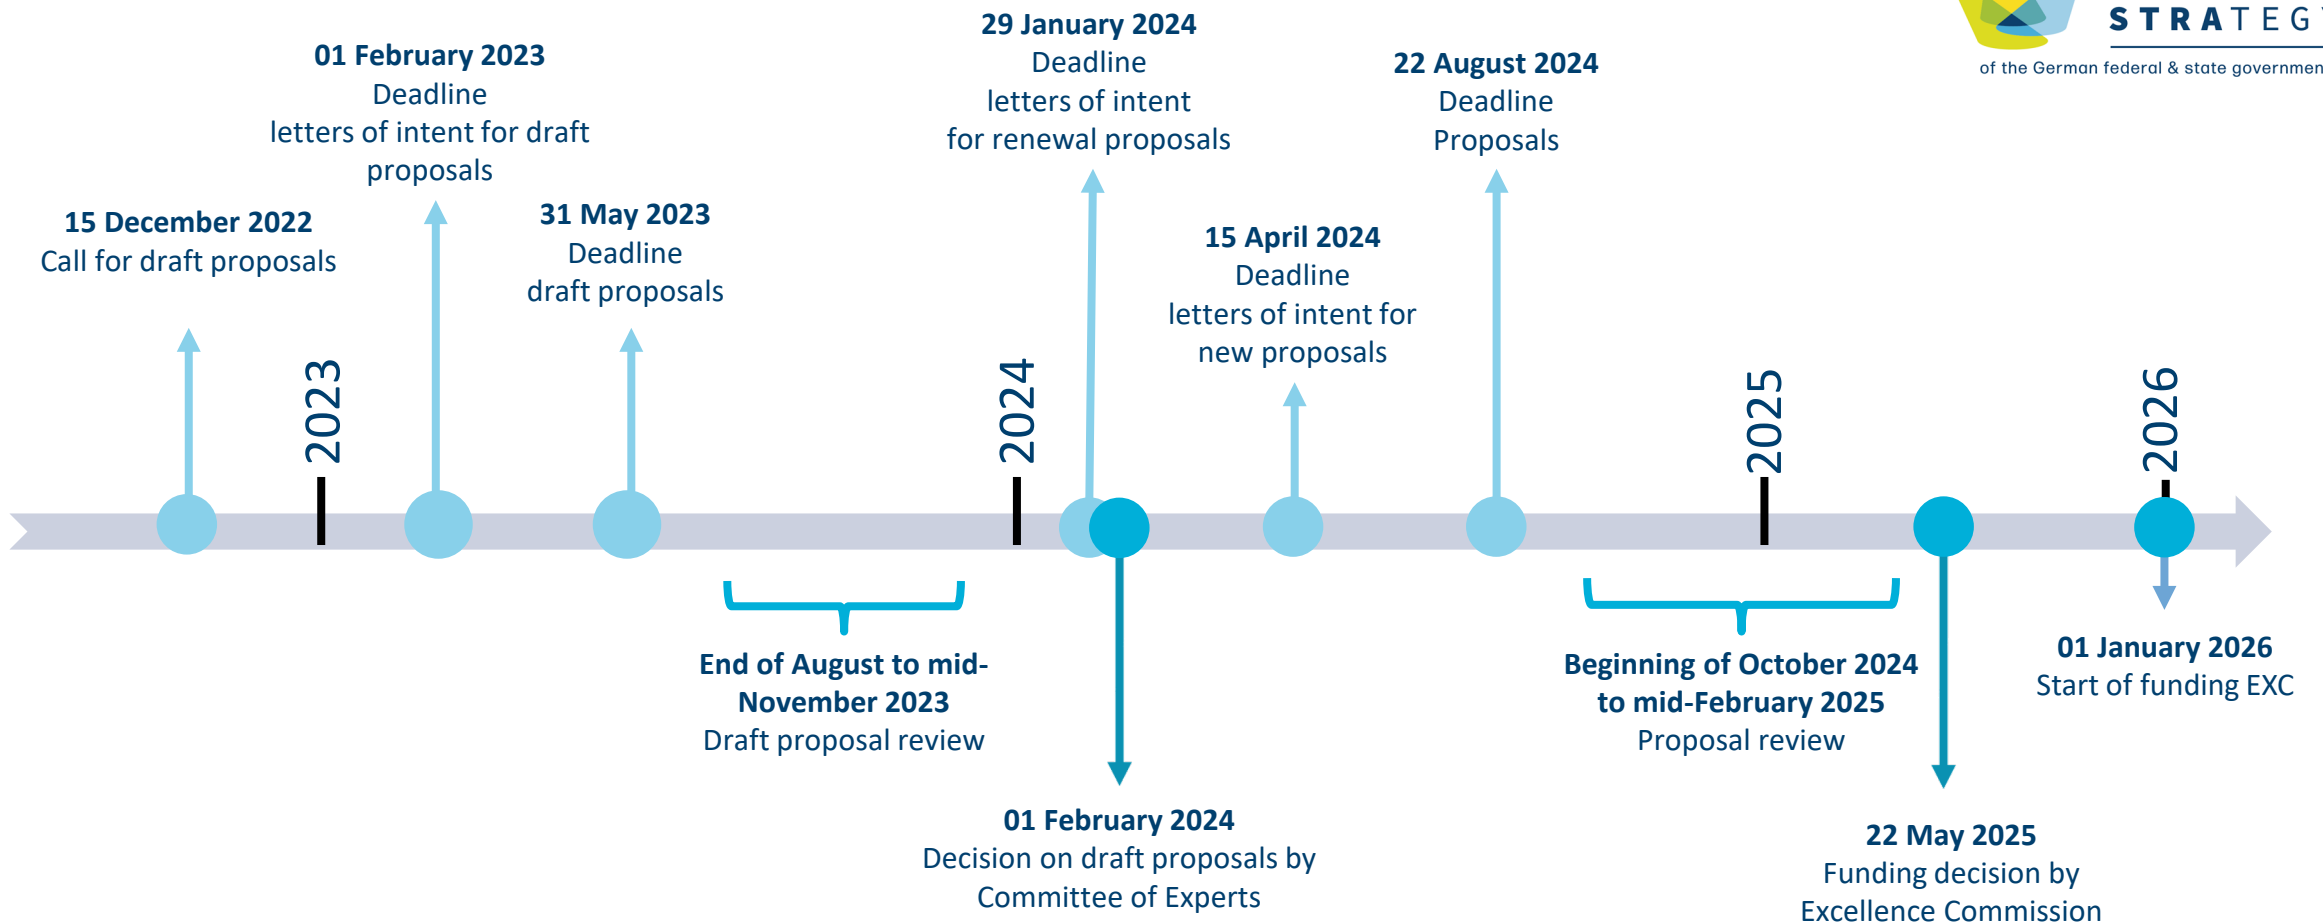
STRATEG

of the German federal & state governmen

01 February 2023
Deadline
letters of intent for draft proposals

29 January 2024
Deadline
letters of intent
for renewal proposals

22 August 2024
Deadline
Proposals

15 December 2022
Call for draft proposals

31 May 2023
Deadline
draft proposals

15 April 2024
Deadline
letters of intent for new proposals

2023

2024

2025

2026

End of August to mid-November 2023
Draft proposal review

Beginning of October 2024 to mid-February 2025
Proposal review

01 January 2026
Start of funding EXC

01 February 2024
Decision on draft proposals by Committee of Experts

22 May 2025
Funding decision by
Excellence Commission